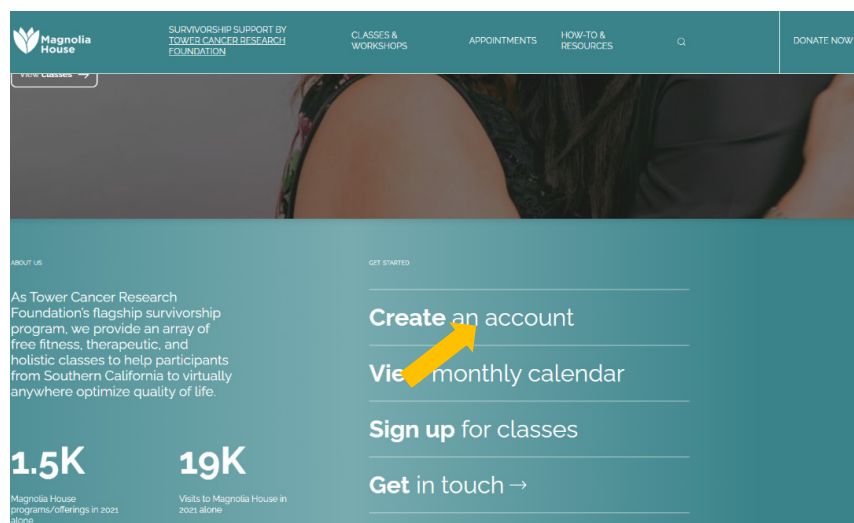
Magnolia House

SURVIVORSHIP SUPPORT BY TOWER CANCER RESEARCH FOUNDATION

CLASSES & WORKSHOPS

APPOINTMENTS

HOW-TO & RESOURCES

DONATE NOW

View classes →

ABOUT US

As Tower Cancer Research Foundation's flagship survivorship program, we provide an array of free fitness, therapeutic, and holistic classes to help participants from Southern California to virtually anywhere optimize quality of life.

1.5K

Magnolia House programs/offerings in 2021 alone

19K

Visits to Magnolia House in 2021 alone

GET STARTED

Create an account

Vie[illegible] monthly calendar

Sign up for classes

Get in touch →